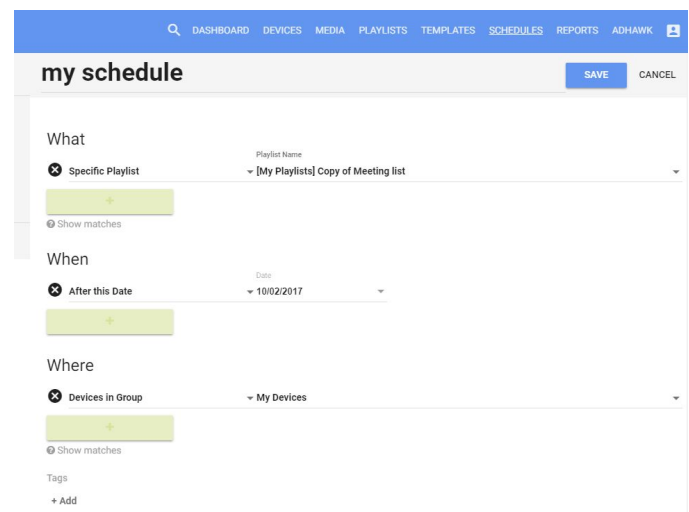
DASHBOARD DEVICES MEDIA PLAYLISTS TEMPLATES SCHEDULES REPORTS ADHAWK

my schedule

SAVE CANCEL

What

Specific Playlist

Playlist Name
[My Playlists] Copy of Meeting list

+

Show matches

When

After this Date

Date
10/02/2017

+

Where

Devices in Group

My Devices

+

Show matches

Tags

+ Add